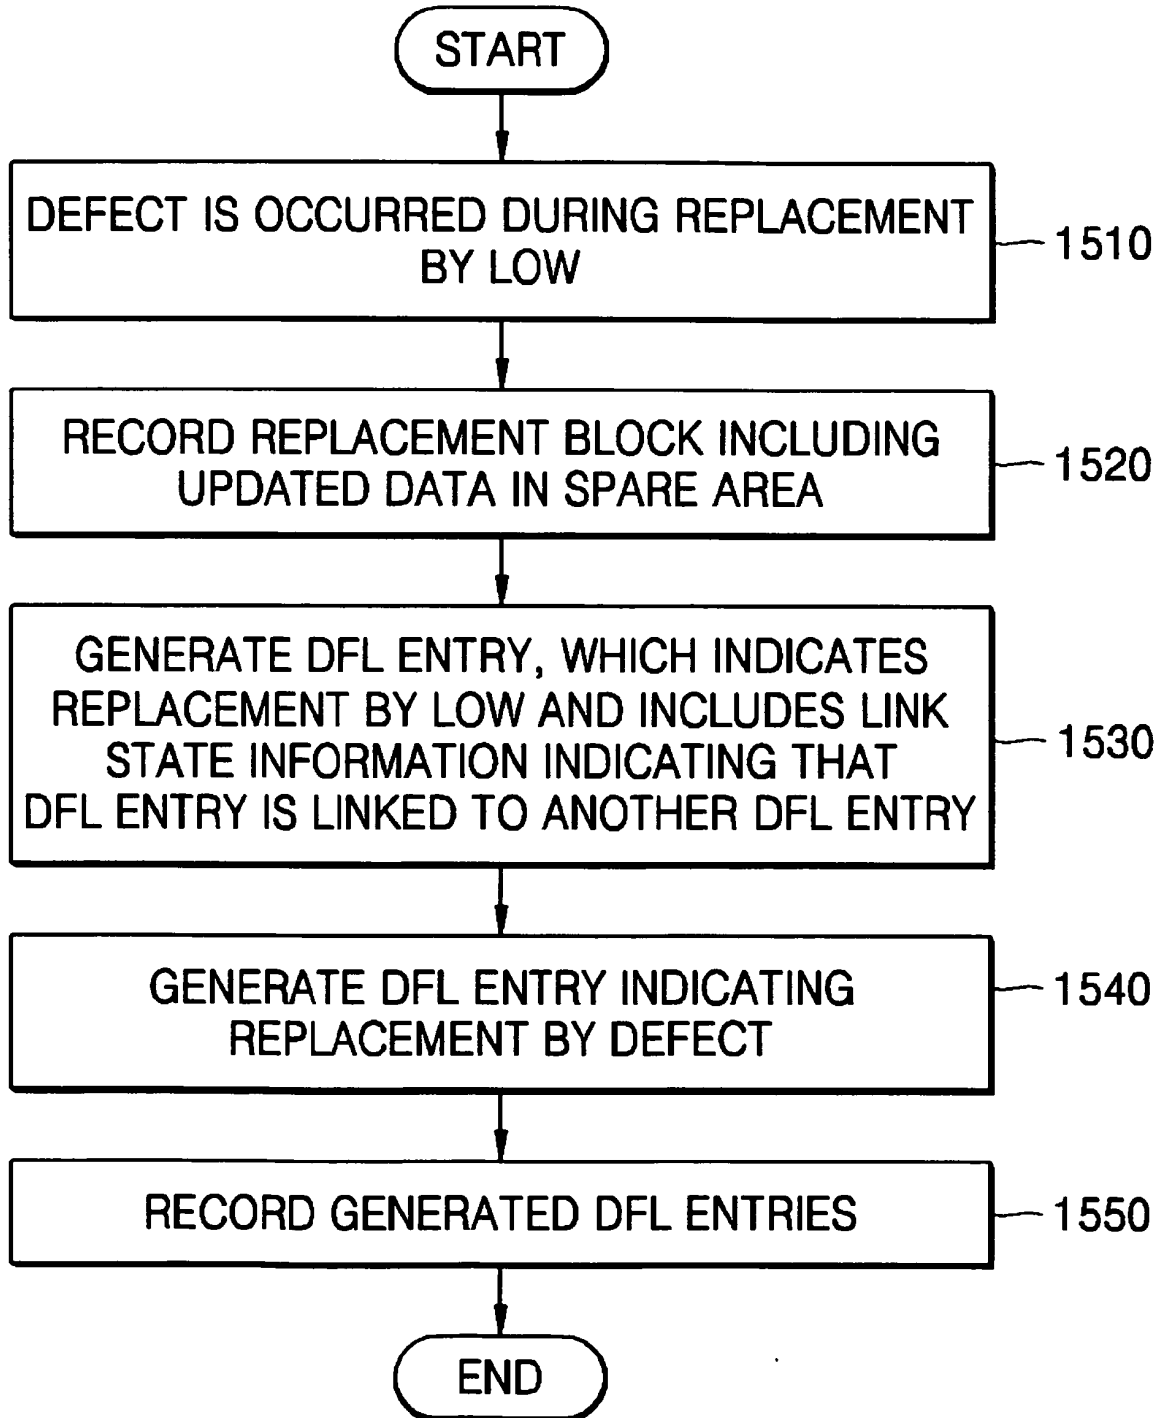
START

DEFECT IS OCCURRED DURING REPLACEMENT BY LOW

1510

RECORD REPLACEMENT BLOCK INCLUDING UPDATED DATA IN SPARE AREA

1520

GENERATE DFL ENTRY, WHICH INDICATES REPLACEMENT BY LOW AND INCLUDES LINK STATE INFORMATION INDICATING THAT DFL ENTRY IS LINKED TO ANOTHER DFL ENTRY

1530

GENERATE DFL ENTRY INDICATING REPLACEMENT BY DEFECT

1540

RECORD GENERATED DFL ENTRIES

1550

END